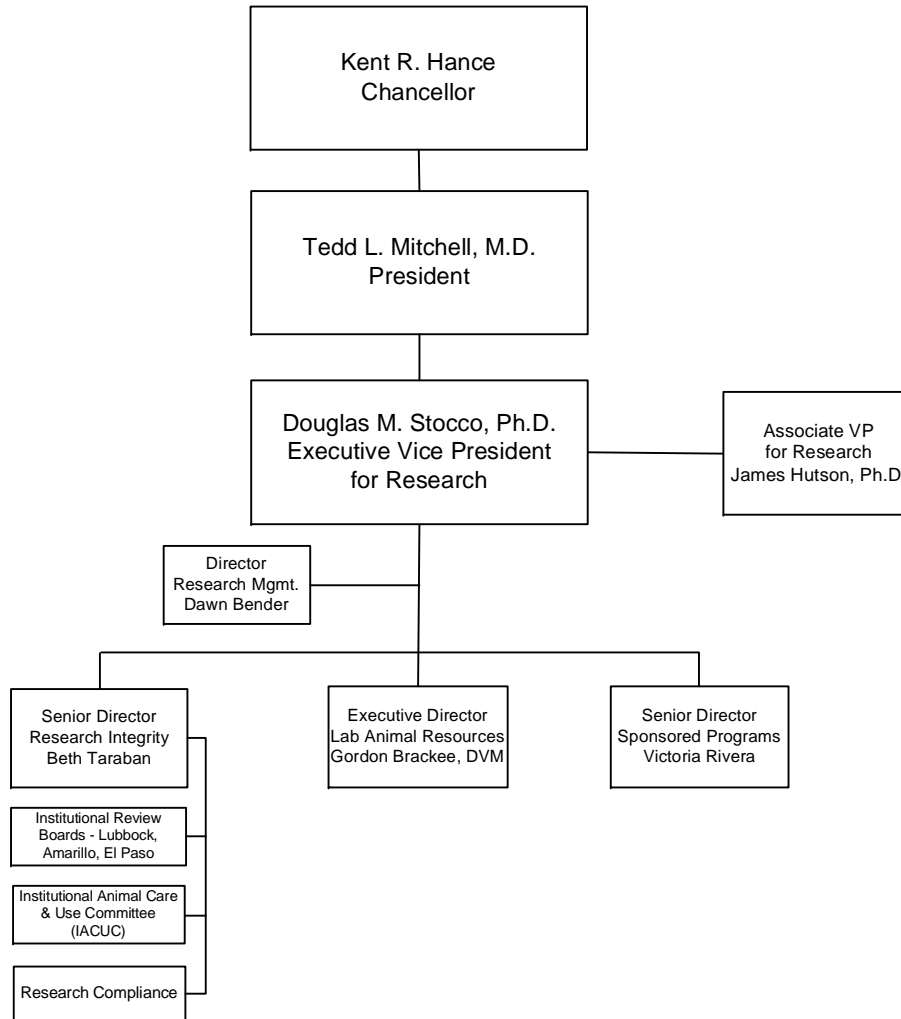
Kent R. Hance
Chancellor

Tedd L. Mitchell, M.D.
President

Douglas M. Stocco, Ph.D.
Executive Vice President
for Research

Associate VP
for Research
James Hutson, Ph.D

Director
Research Mgmt.
Dawn Bender

Senior Director
Research Integrity
Beth Taraban

Executive Director
Lab Animal Resources
Gordon Brackee, DVM

Senior Director
Sponsored Programs
Victoria Rivera

Institutional Review Boards - Lubbock, Amarillo, El Paso

Institutional Animal Care & Use Committee (IACUC)

Research Compliance